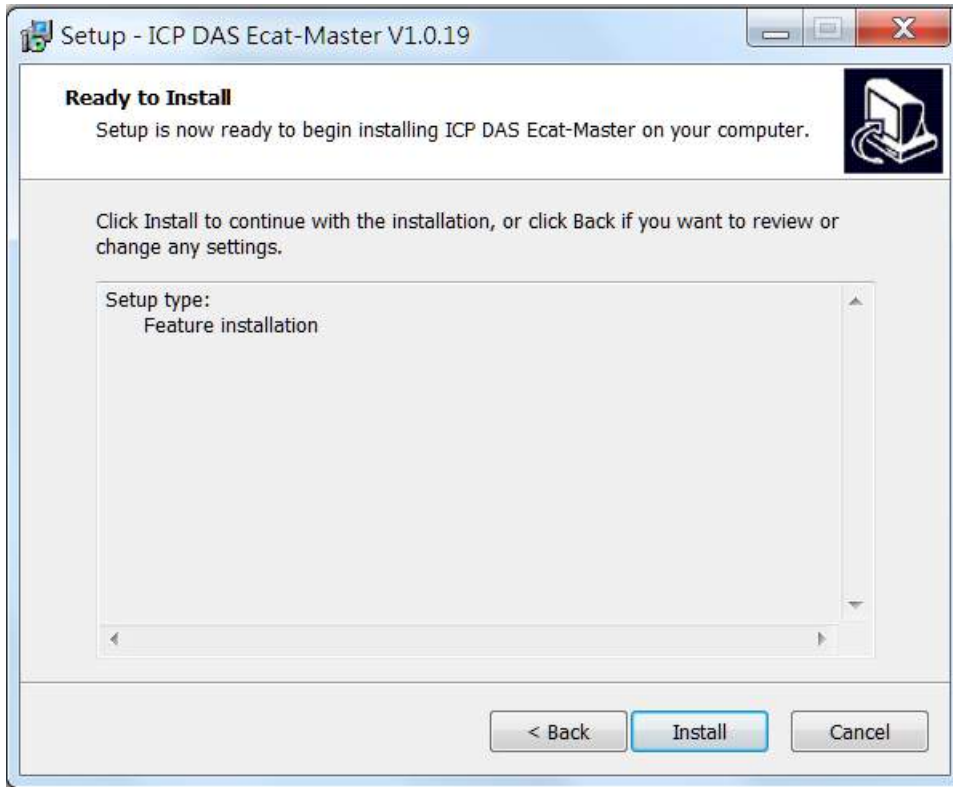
Setup - ICP DAS Ecat-Master V1.0.19

Ready to Install
Setup is now ready to begin installing ICP DAS Ecat-Master on your computer.

Click Install to continue with the installation, or click Back if you want to review or change any settings.

Setup type:
Feature installation

< Back
Install
Cancel